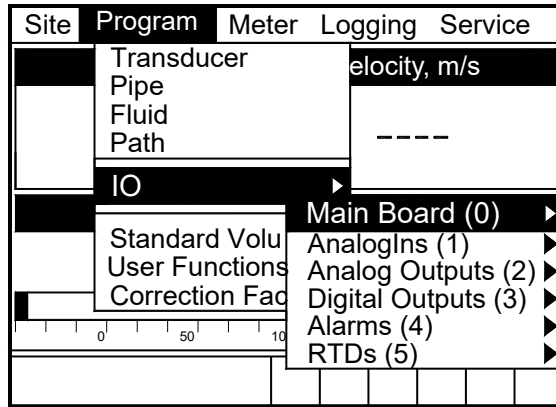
Site Program Meter Logging Service

Transducer
Pipe
Fluid
Path

IO

Standard Volu
User Functions
Correction Fac

elocity, m/s

----

Main Board (0)
AnalogIns (1)
Analog Outputs (2)
Digital Outputs (3)
Alarms (4)
RTDs (5)

0 50 10